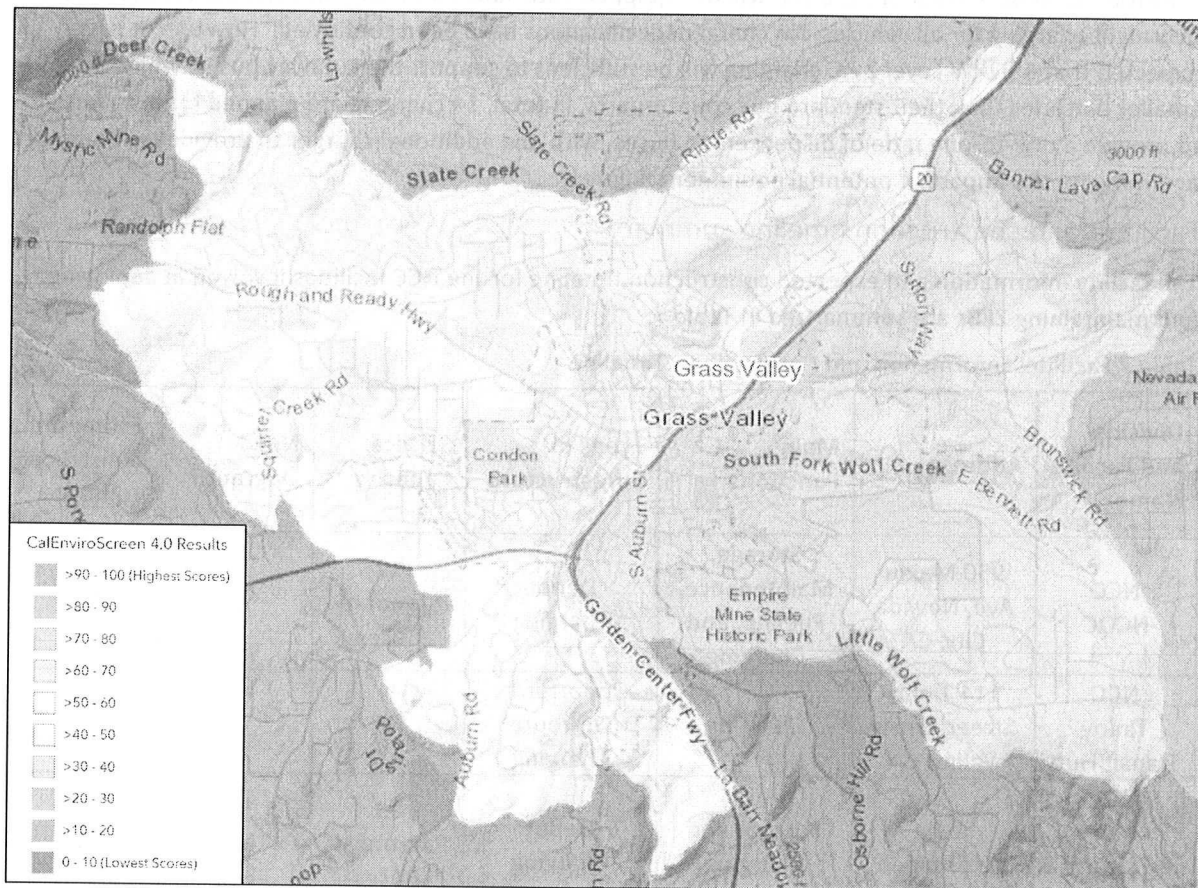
Deer Creek
Lowhills
Mystic Mine Rd
Slate Creek
Slate Creek Rd
Ridge Rd
20
Banner Lava Cap Rd
3000 ft
Randolph Flat
Rough and Ready Hwy
Sutton Way
Grass Valley
Grass Valley
Nevada
Air
Squirrel Creek Rd
Condon Park
South Fork Wolf Creek
E Bennett Rd
Brunswick Rd
S Auburn St
Empire Mine State Historic Park
Golden Center Fwy
Little Wolf Creek
Auburn Rd
Osborne Hill Rd
La Barr Meadows
Rd
CalEnviroScreen 4.0 Results
>90 - 100 (Highest Scores)
>80 - 90
>70 - 80
>60 - 70
>50 - 60
>40 - 50
>30 - 40
>20 - 30
>10 - 20
0 - 10 (Lowest Scores)